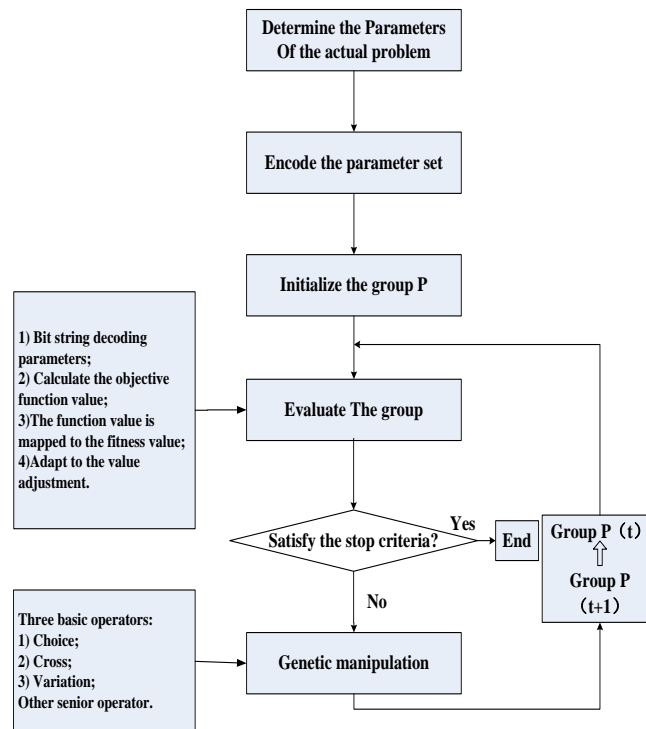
Determine the Parameters
Of the actual problem

Encode the parameter set

Initialize the group P

1) Bit string decoding parameters;
2) Calculate the objective function value;
3)The function value is mapped to the fitness value;
4)Adapt to the value adjustment.

Evaluate The group

Satisfy the stop criteria?

Yes

End

Group P（t）
⇧
Group P
（t+1）

No

Three basic operators:
1) Choice;
2) Cross;
3) Variation;
Other senior operator.

Genetic manipulation